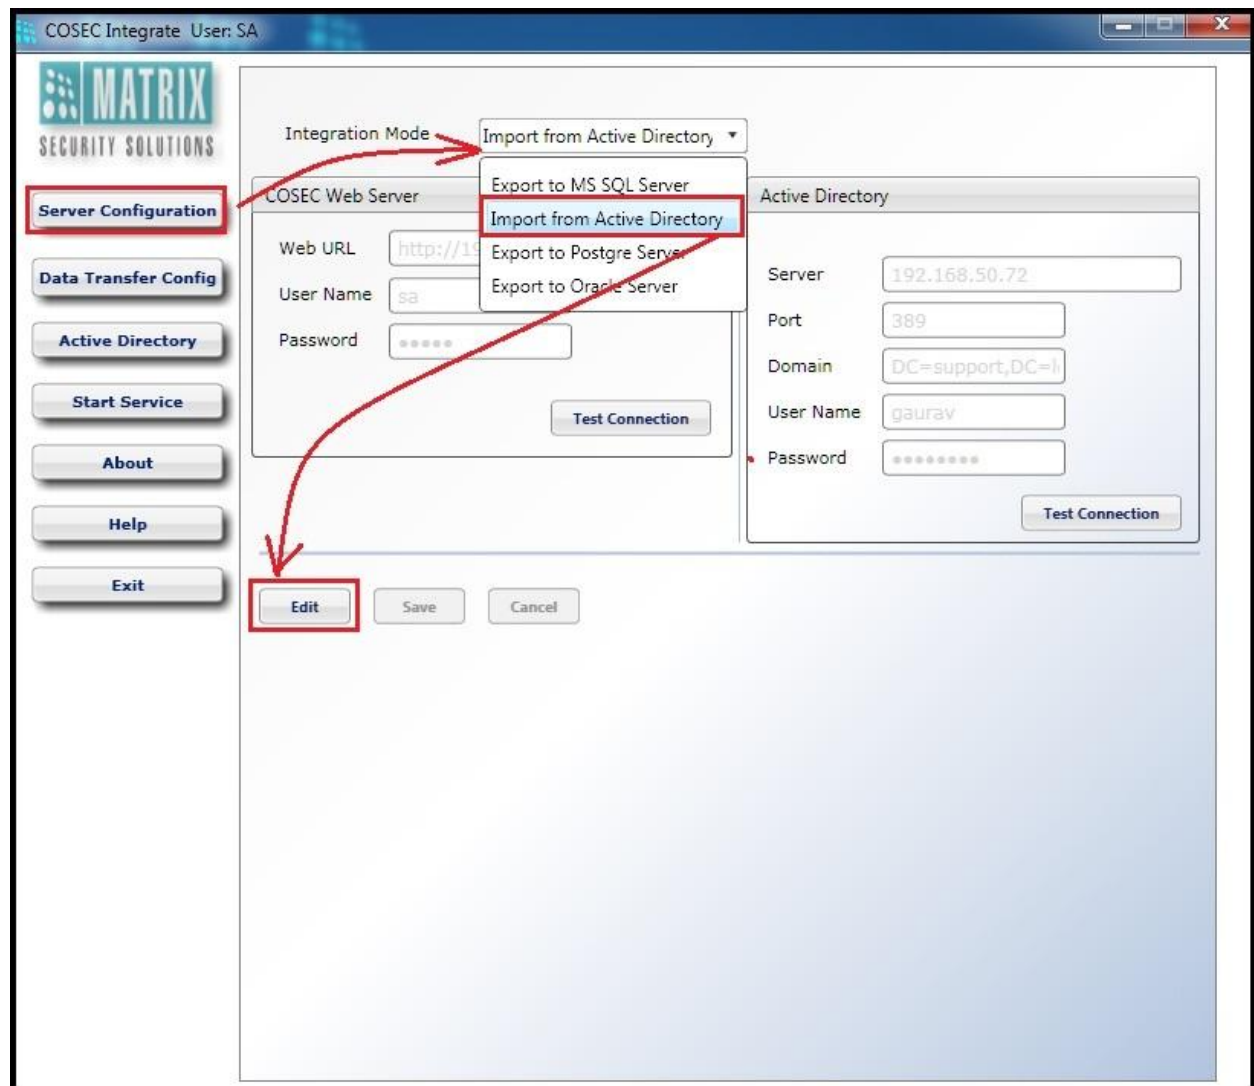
COSEC Integrate User: SA

MATRIX
SECURITY SOLUTIONS

Server Configuration

Data Transfer Config

Active Directory

Start Service

About

Help

Exit

Integration Mode Import from Active Directory

Export to MS SQL Server
Import from Active Directory
Export to Postgre Server
Export to Oracle Server

COSEC Web Server

Web URL http://19
User Name sa
Password •••••

Test Connection

Active Directory

Server 192.168.50.72
Port 389
Domain DC=support,DC=l
User Name gaurav
Password ••••••••

Test Connection

Edit Save Cancel